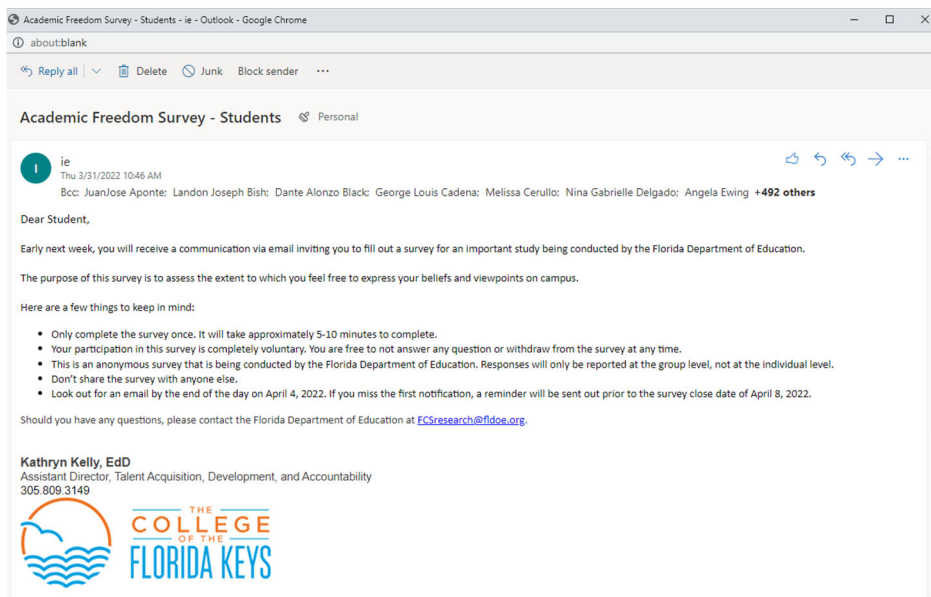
Academic Freedom Survey - Students - ie - Outlook - Google Chrome

about:blank

Reply all | Delete | Junk | Block sender | ···

Academic Freedom Survey - Students   Personal

I

ie
Thu 3/31/2022 10:46 AM
Bcc: JuanJose Aponte; Landon Joseph Bish; Dante Alonzo Black; George Louis Cadena; Melissa Cerullo; Nina Gabrielle Delgado; Angela Ewing +492 others

Dear Student,

Early next week, you will receive a communication via email inviting you to fill out a survey for an important study being conducted by the Florida Department of Education.

The purpose of this survey is to assess the extent to which you feel free to express your beliefs and viewpoints on campus.

Here are a few things to keep in mind:

• Only complete the survey once. It will take approximately 5-10 minutes to complete.
• Your participation in this survey is completely voluntary. You are free to not answer any question or withdraw from the survey at any time.
• This is an anonymous survey that is being conducted by the Florida Department of Education. Responses will only be reported at the group level, not at the individual level.
• Don't share the survey with anyone else.
• Look out for an email by the end of the day on April 4, 2022. If you miss the first notification, a reminder will be sent out prior to the survey close date of April 8, 2022.

Should you have any questions, please contact the Florida Department of Education at FCSresearch@fldoe.org.

Kathryn Kelly, EdD
Assistant Director, Talent Acquisition, Development, and Accountability
305.809.3149

THE COLLEGE OF THE FLORIDA KEYS